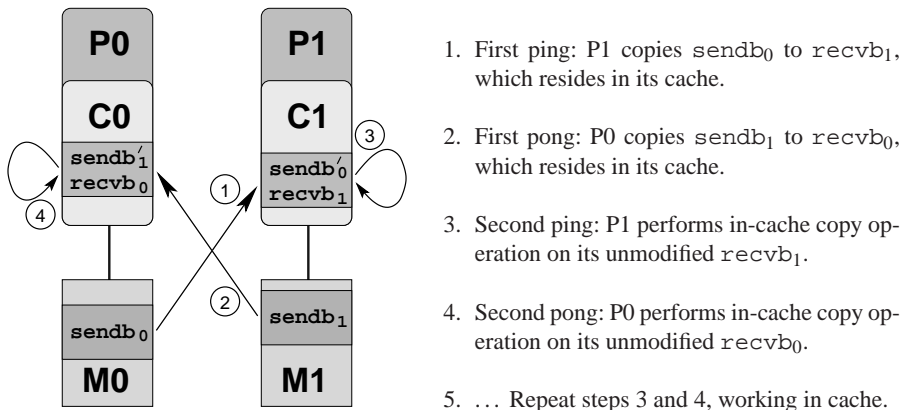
P0

C0

$\mathtt{sendb}_1'$
$\mathtt{recvb}_0$

4

$\mathtt{sendb}_0$

M0

P1

C1

3

$\mathtt{sendb}_0'$
$\mathtt{recvb}_1$

1

2

$\mathtt{sendb}_1$

M1

1. First ping: P1 copies $\mathtt{sendb}_0$ to $\mathtt{recvb}_1$, which resides in its cache.

2. First pong: P0 copies $\mathtt{sendb}_1$ to $\mathtt{recvb}_0$, which resides in its cache.

3. Second ping: P1 performs in-cache copy operation on its unmodified $\mathtt{recvb}_1$.

4. Second pong: P0 performs in-cache copy operation on its unmodified $\mathtt{recvb}_0$.

5. ... Repeat steps 3 and 4, working in cache.